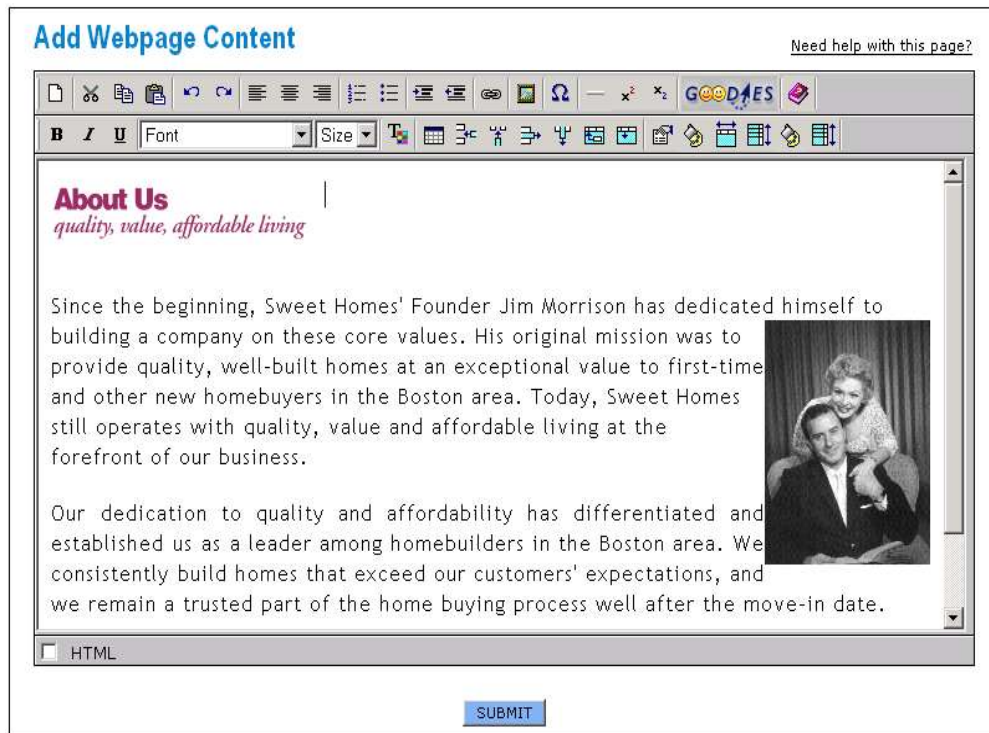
Add Webpage Content

Need help with this page?

GOODIES

B I U Font Size

About Us
quality, value, affordable living

Since the beginning, Sweet Homes' Founder Jim Morrison has dedicated himself to building a company on these core values. His original mission was to provide quality, well-built homes at an exceptional value to first-time and other new homebuyers in the Boston area. Today, Sweet Homes still operates with quality, value and affordable living at the forefront of our business.

Our dedication to quality and affordability has differentiated and established us as a leader among homebuilders in the Boston area. We consistently build homes that exceed our customers' expectations, and we remain a trusted part of the home buying process well after the move-in date.

HTML

SUBMIT